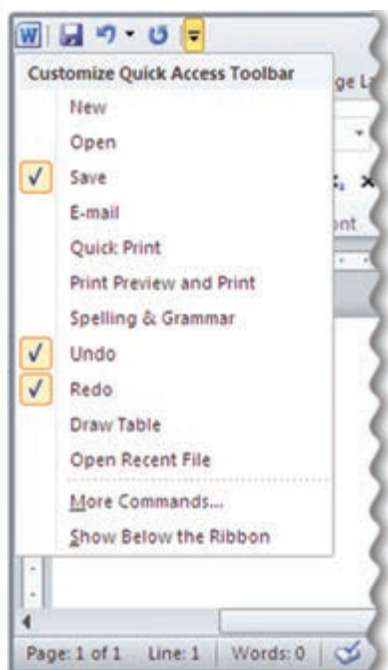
W
Customize Quick Access Toolbar
ge La
New
Open
✓ Save
E-mail
Quick Print
Print Preview and Print
Spelling & Grammar
✓ Undo
✓ Redo
Draw Table
Open Recent File
More Commands...
Show Below the Ribbon
nt
Page: 1 of 1 Line: 1 Words: 0